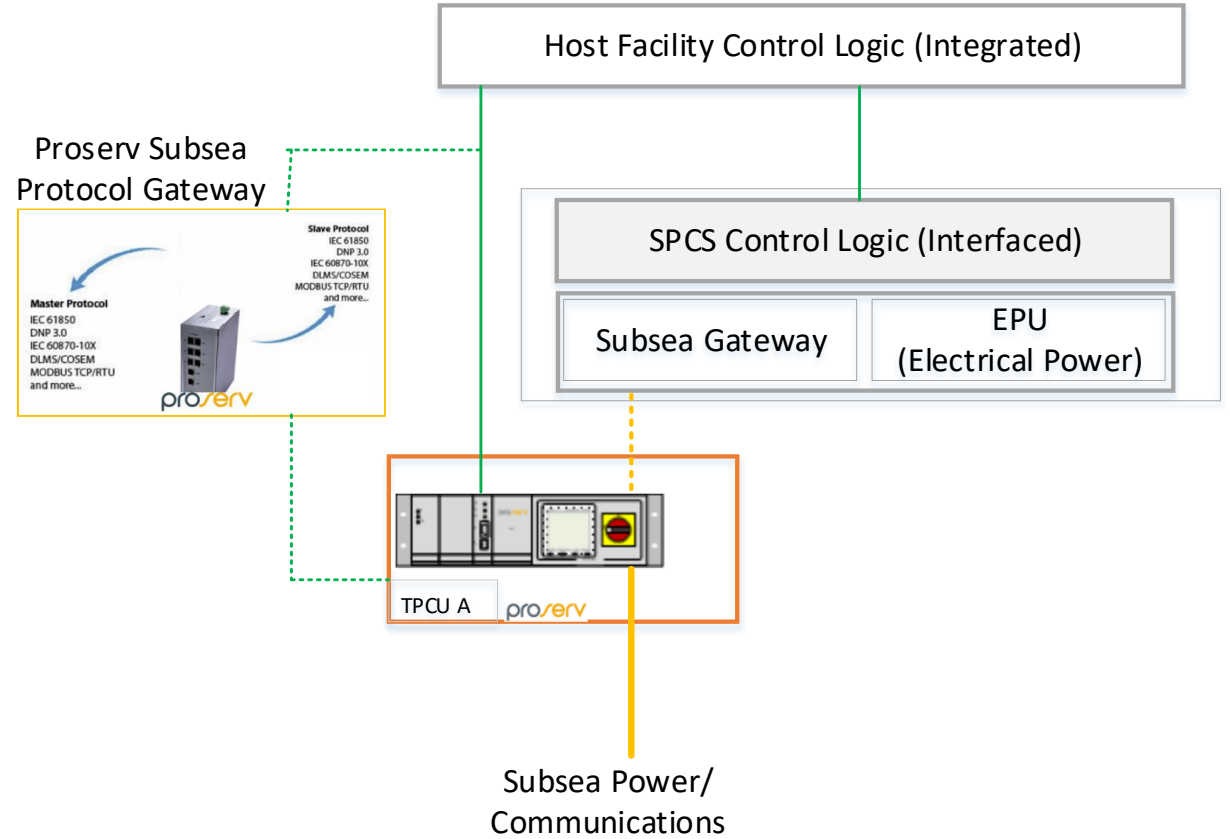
Host Facility Control Logic (Integrated)

Proserv Subsea Protocol Gateway

Slave Protocol
IEC 61850
DNP 3.0
IEC 60870-10X
DLMS/COSEM
MODBUS TCP/RTU
and more...

Master Protocol
IEC 61850
DNP 3.0
IEC 60870-10X
DLMS/COSEM
MODBUS TCP/RTU
and more...

proserv

SPCS Control Logic (Interfaced)

Subsea Gateway

EPU
(Electrical Power)

proserv

TPCU A

proserv

Subsea Power/
Communications